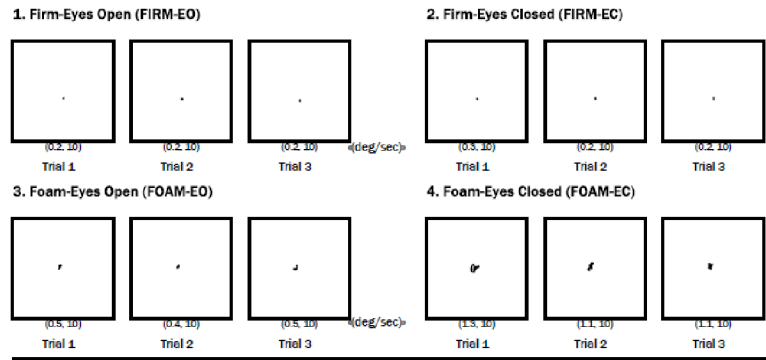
1. Firm-Eyes Open (FIRM-EO)

(0.2, 10)
Trial 1

(0.2, 10)
Trial 2

(0.2, 10)
Trial 3

«(deg/sec)»

2. Firm-Eyes Closed (FIRM-EC)

(0.3, 10)
Trial 1

(0.2, 10)
Trial 2

(0.2, 10)
Trial 3

3. Foam-Eyes Open (FOAM-EO)

(0.5, 10)
Trial 1

(0.4, 10)
Trial 2

(0.5, 10)
Trial 3

«(deg/sec)»

4. Foam-Eyes Closed (FOAM-EC)

(1.3, 10)
Trial 1

(1.1, 10)
Trial 2

(1.1, 10)
Trial 3